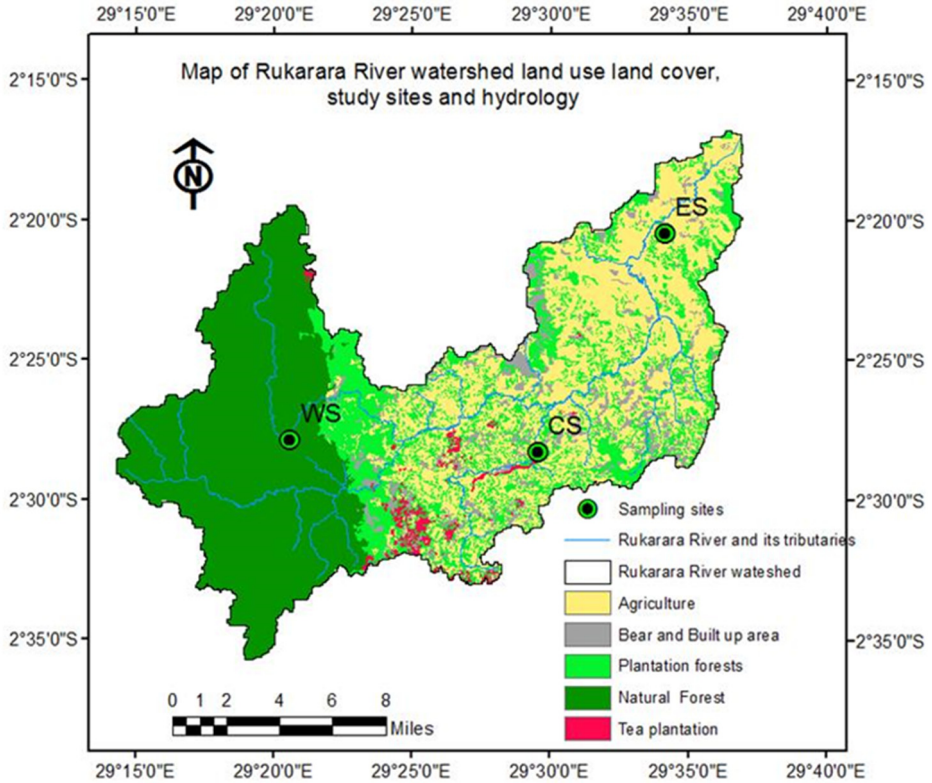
29°15'0"E 29°20'0"E 29°25'0"E 29°30'0"E 29°35'0"E 29°40'0"E

2°15'0"S 2°15'0"S

Map of Rukarara River watershed land use land cover, study sites and hydrology

N

2°20'0"S 2°20'0"S

ES

2°25'0"S 2°25'0"S

WS

CS

2°30'0"S 2°30'0"S

Sampling sites

Rukarara River and its tributaries

Rukarara River wateshed

Agriculture

Bear and Built up area

Plantation forests

Natural Forest

Tea plantation

2°35'0"S 2°35'0"S

0 1 2 4 6 8

Miles

29°15'0"E 29°20'0"E 29°25'0"E 29°30'0"E 29°35'0"E 29°40'0"E